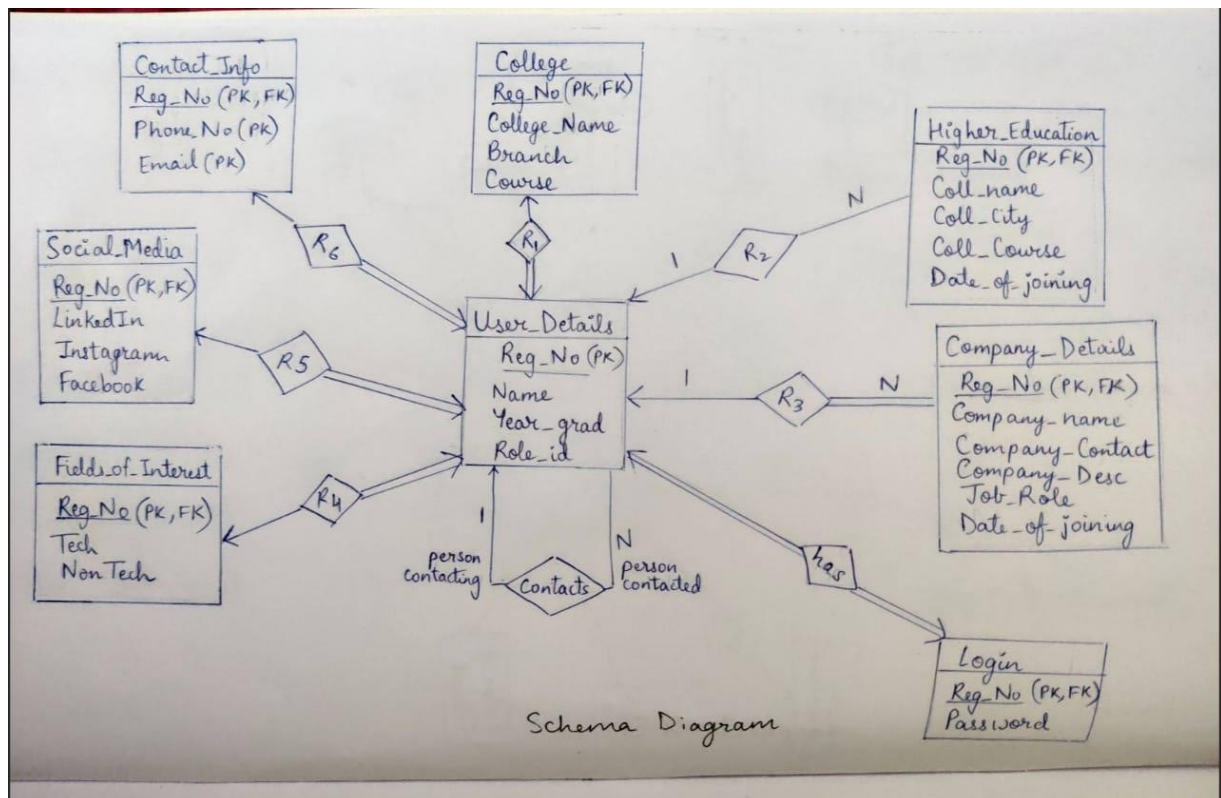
Contact_Info
Reg_No (PK, FK)
Phone_No (PK)
Email (PK)

College
Reg_No (PK, FK)
College_Name
Branch
Course

Higher_Education
Reg_No (PK, FK)
Coll_name
Coll_City
Coll_Course
Date_of_joining

N

$R_1$

$R_2$

1

$R_6$

Social_Media
Reg_No (PK, FK)
LinkedIn
Instagram
Facebook

User_Details
Reg_No (PK)
Name
Year_grad
Role_id

R5

Company_Details
Reg_No (PK, FK)
Company_name
Company_Contact
Company_Desc
Job_Role
Date_of_joining

1

$R_3$

N

Fields_of_Interest
Reg_No (PK, FK)
Tech
Non Tech

$R_4$

1

N

person contacting

Contacts

person contacted

has

Login
Reg_No (PK, FK)
Password

Schema Diagram